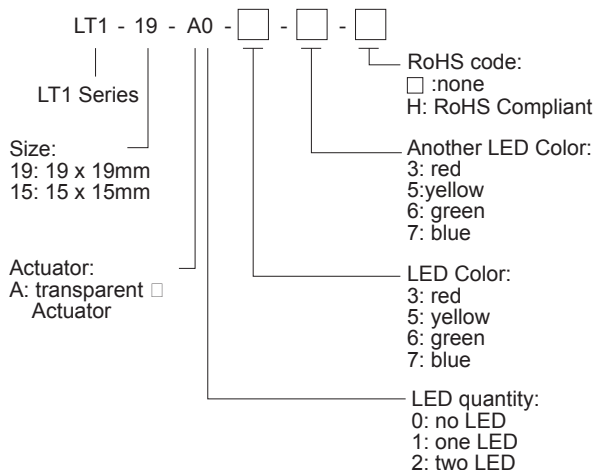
LT1 - 19 - A0 - □ - □ - □

LT1 Series

Size:
19: 19 x 19mm
15: 15 x 15mm

Actuator:
A: transparent □ Actuator

RoHS code:
□ :none
H: RoHS Compliant

Another LED Color:
3: red
5:yellow
6: green
7: blue

LED Color:
3: red
5: yellow
6: green
7: blue

LED quantity:
0: no LED
1: one LED
2: two LED